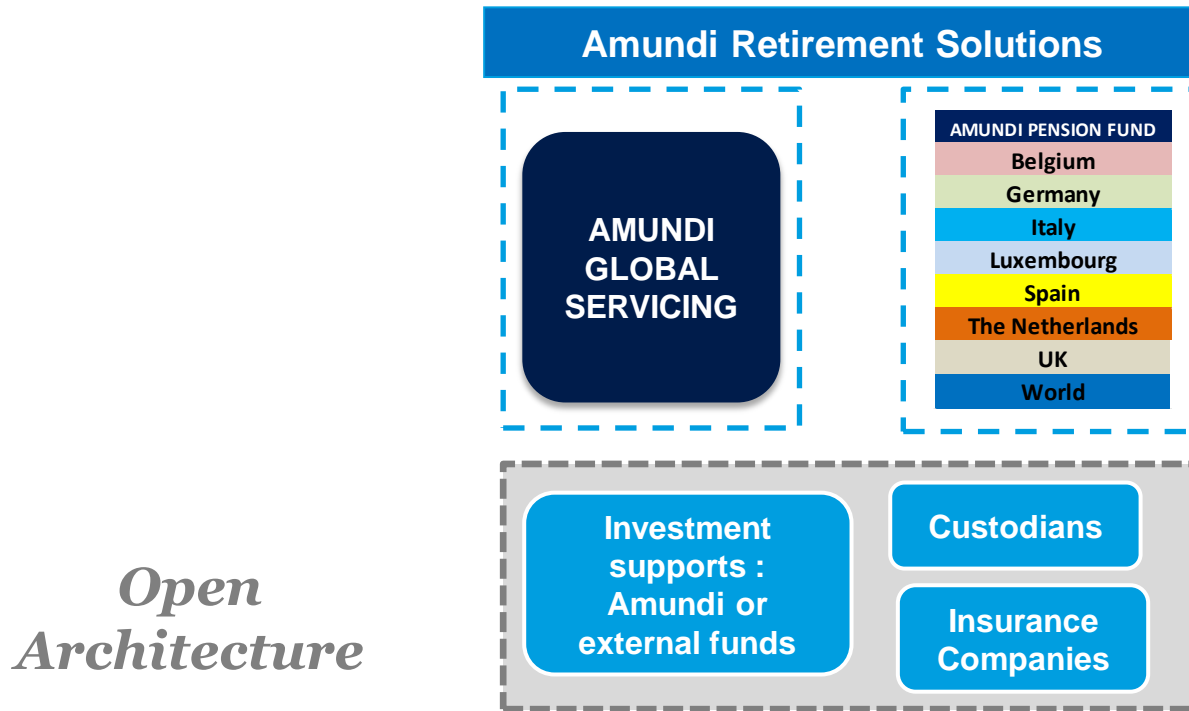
Amundi Retirement Solutions

AMUNDI GLOBAL SERVICING

AMUNDI PENSION FUND
Belgium
Germany
Italy
Luxembourg
Spain
The Netherlands
UK
World

Open Architecture

Investment supports : Amundi or external funds

Custodians

Insurance Companies